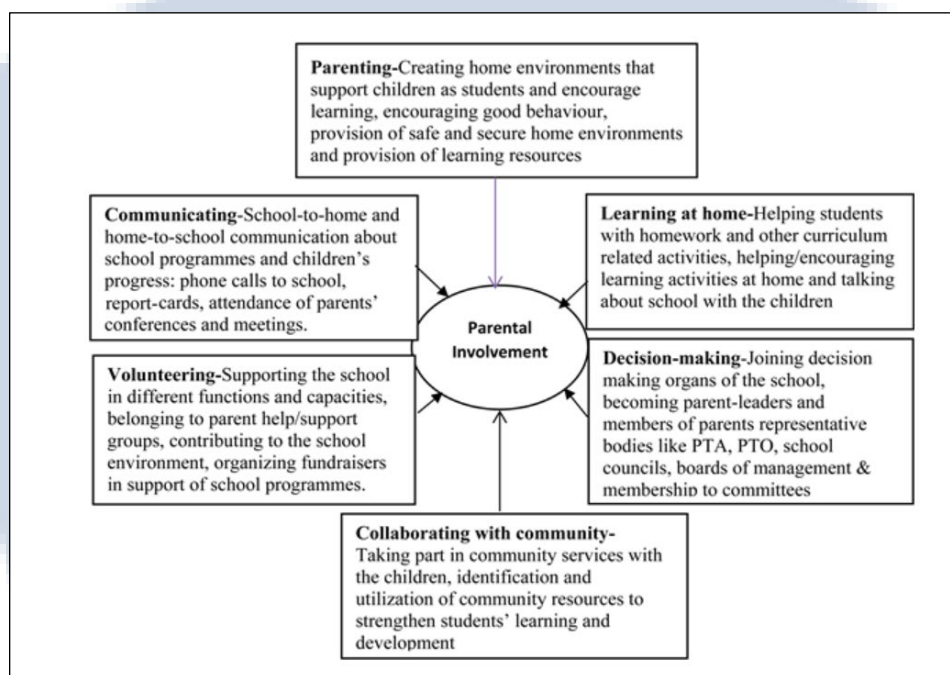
**Parenting-**Creating home environments that support children as students and encourage learning, encouraging good behaviour, provision of safe and secure home environments and provision of learning resources

**Communicating**-School-to-home and home-to-school communication about school programmes and children's progress: phone calls to school, report-cards, attendance of parents' conferences and meetings.

**Learning at home-**Helping students with homework and other curriculum related activities, helping/encouraging learning activities at home and talking about school with the children

Parental Involvement

**Volunteering-**Supporting the school in different functions and capacities, belonging to parent help/support groups, contributing to the school environment, organizing fundraisers in support of school programmes.

**Decision-making**-Joining decision making organs of the school, becoming parent-leaders and members of parents representative bodies like PTA, PTO, school councils, boards of management & membership to committees

**Collaborating with community-** Taking part in community services with the children, identification and utilization of community resources to strengthen students' learning and development